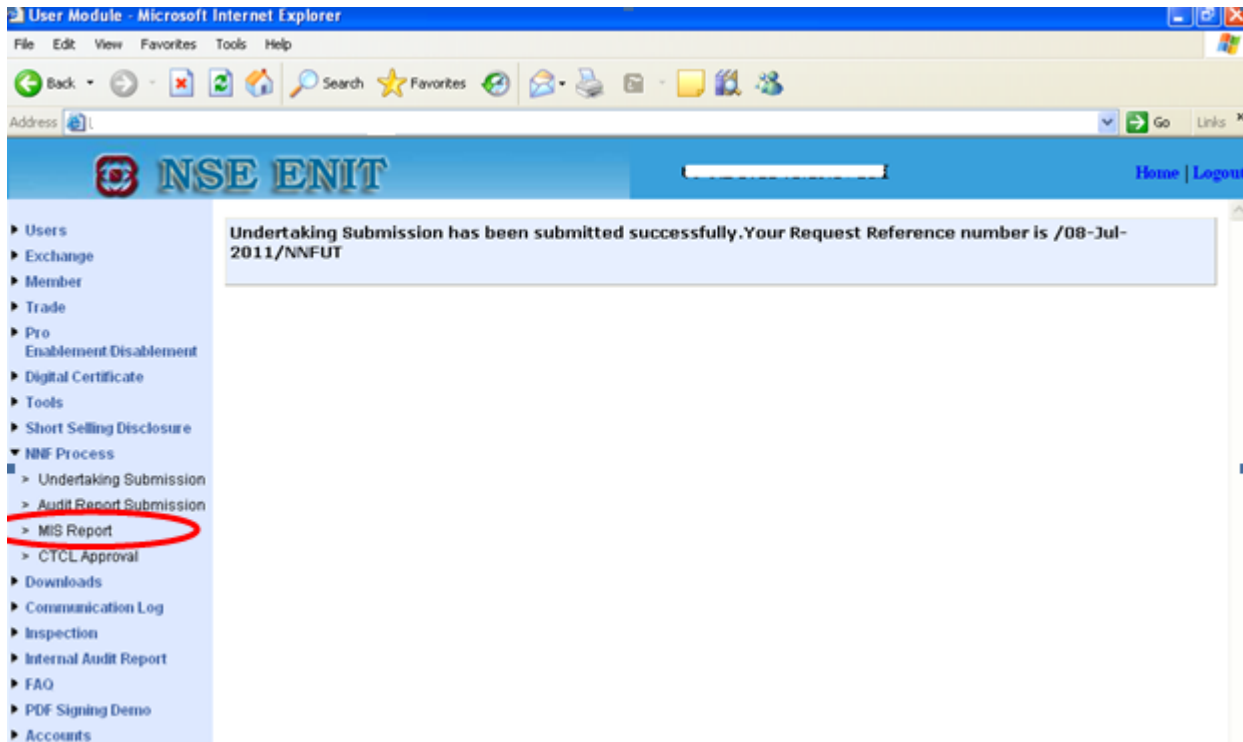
User Module - Microsoft Internet Explorer

File Edit View Favorites Tools Help

Back Search Favorites

Address

Go Links

NSE ENIT

Home | Logout

Users
Exchange
Member
Trade
Pro Enablement/Disablement
Digital Certificate
Tools
Short Selling Disclosure
NNF Process
> Undertaking Submission
> Audit Report Submission
> MIS Report
> CTCL Approval
Downloads
Communication Log
Inspection
Internal Audit Report
FAQ
PDF Signing Demo
Accounts

Undertaking Submission has been submitted successfully.Your Request Reference number is /08-Jul-2011/NNFUT